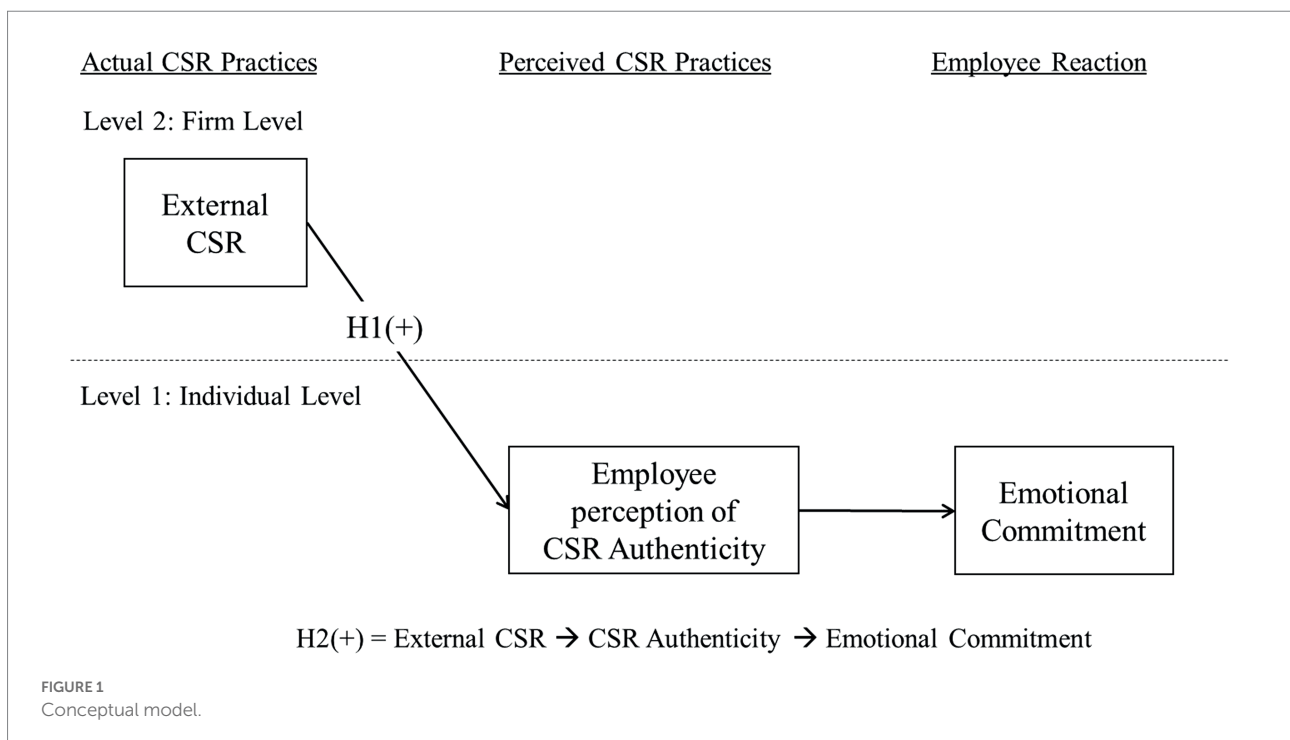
Actual CSR Practices

Perceived CSR Practices

Employee Reaction

Level 2: Firm Level

External CSR

H1(+)

Level 1: Individual Level

Employee perception of CSR Authenticity

Emotional Commitment

H2(+) = External CSR → CSR Authenticity → Emotional Commitment

FIGURE 1
Conceptual model.